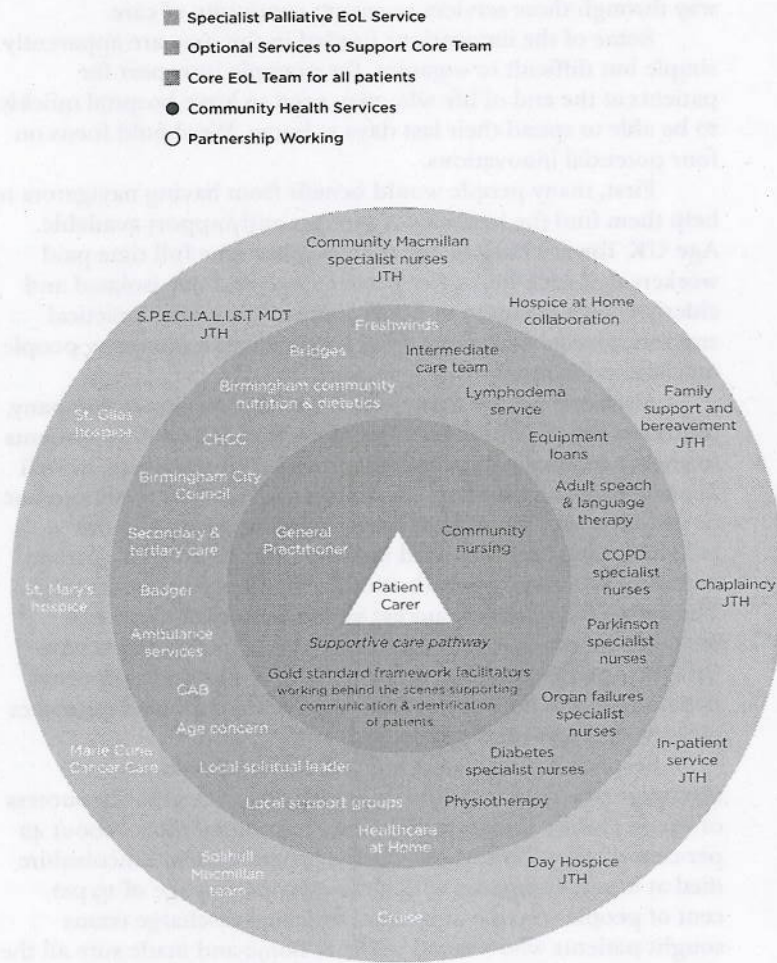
Specialist Palliative EoL Service
Optional Services to Support Core Team
Core EoL Team for all patients
Community Health Services
Partnership Working

Community Macmillan specialist nurses JTH
S.P.E.C.I.A.L.I.S.T MDT JTH
Hospice at Home collaboration
Freshwinds
Bridges
Intermediate care team
Birmingham community nutrition & dietetics
Lymphodema service
St. Giles hospice
Family support and bereavement JTH
CHCC
Equipment loans
Birmingham City Council
Adult speach & language therapy
Secondary & tertiary care
General Practitioner
Community nursing
COPD specialist nurses
St. Mary's hospice
Badger
Patient Carer
Chaplaincy JTH
Ambulance services
Supportive care pathway
Parkinson specialist nurses
CAB
Gold standard framework facilitators working behind the scenes supporting communication & identification of patients
Organ failures specialist nurses
Age concern
Marie Curie Cancer Care
Local spiritual leader
Diabetes specialist nurses
In-patient service JTH
Local support groups
Physiotherapy
Healthcare at Home
Solihull Macmillan team
Day Hospice JTH
Cruse